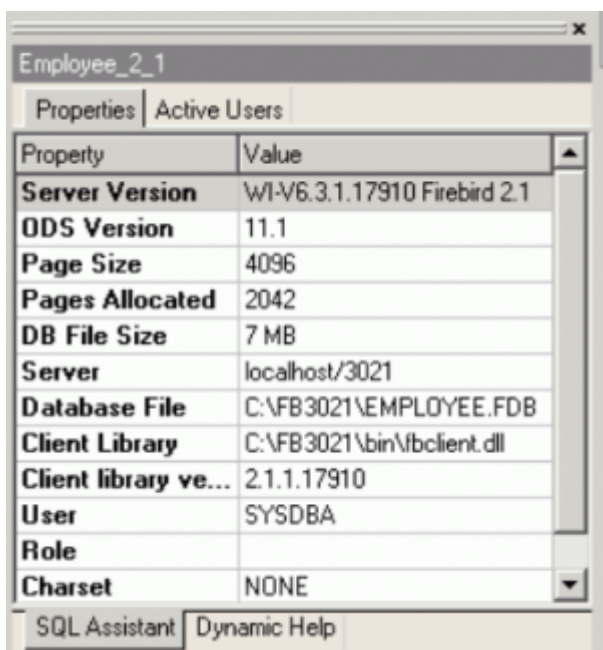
x

Employee_2_1

Properties | Active Users

| Property | Value |
|---|---|
| Server Version | WI-V6.3.1.17910 Firebird 2.1 |
| ODS Version | 11.1 |
| Page Size | 4096 |
| Pages Allocated | 2042 |
| DB File Size | 7 MB |
| Server | localhost/3021 |
| Database File | C:\FB3021\EMPLOYEE.FDB |
| Client Library | C:\FB3021\bin\fbclient.dll |
| Client library ve... | 2.1.1.17910 |
| User | SYSDBA |
| Role | |
| Charset | NONE |

SQL Assistant | Dynamic Help